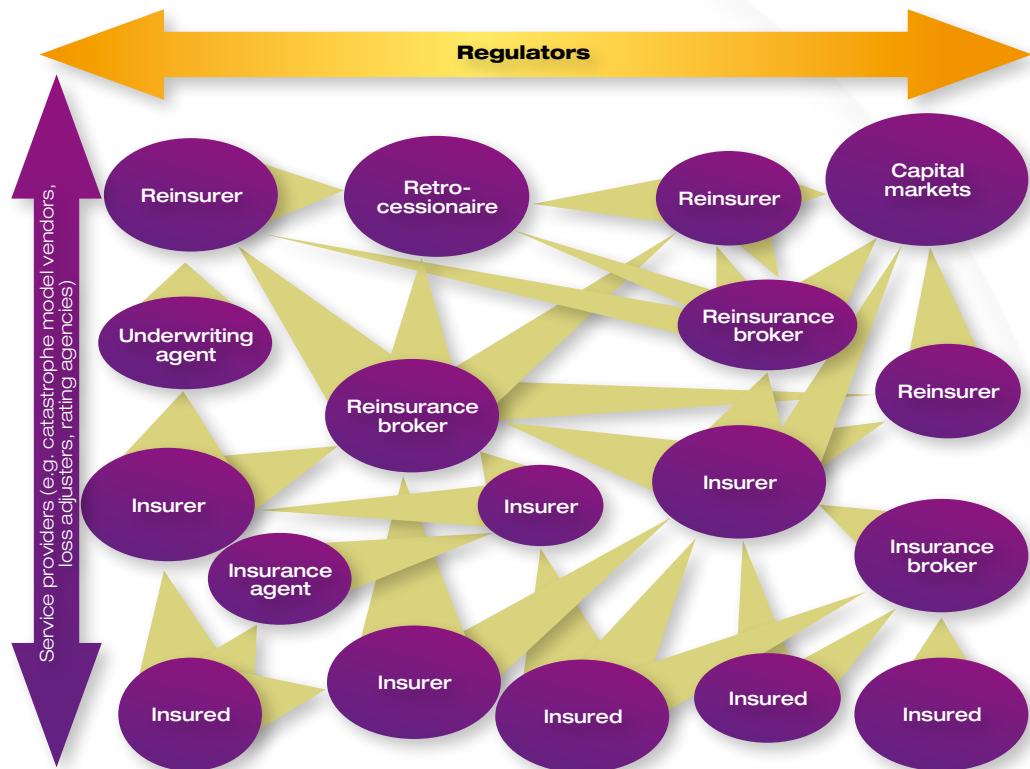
Regulators

Service providers (e.g. catastrophe model vendors, loss adjusters, rating agencies)

Reinsurer

Retrocessionaire

Reinsurer

Capital markets

Underwriting agent

Reinsurance broker

Reinsurance broker

Reinsurer

Insurer

Insurer

Insurer

Insurance agent

Insurance broker

Insured

Insurer

Insured

Insured

Insured